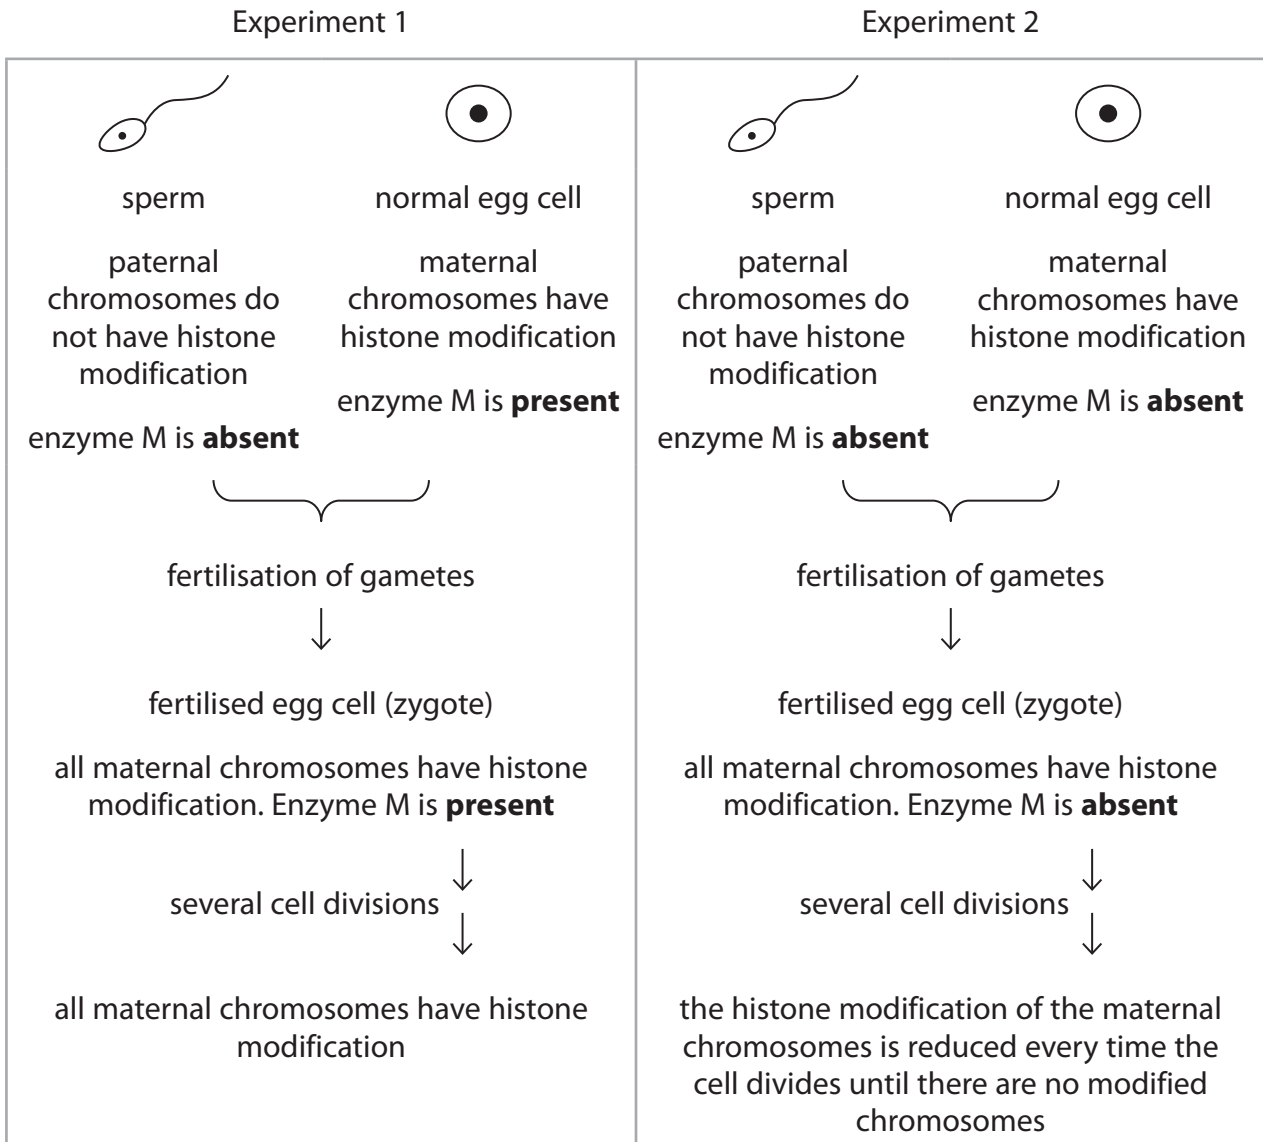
Experiment 1

sperm

paternal chromosomes do not have histone modification

enzyme M is **absent**

normal egg cell

maternal chromosomes have histone modification

enzyme M is **present**

fertilisation of gametes

fertilised egg cell (zygote)

all maternal chromosomes have histone modification. Enzyme M is **present**

several cell divisions

all maternal chromosomes have histone modification

Experiment 2

sperm

paternal chromosomes do not have histone modification

enzyme M is **absent**

normal egg cell

maternal chromosomes have histone modification

enzyme M is **absent**

fertilisation of gametes

fertilised egg cell (zygote)

all maternal chromosomes have histone modification. Enzyme M is **absent**

several cell divisions

the histone modification of the maternal chromosomes is reduced every time the cell divides until there are no modified chromosomes